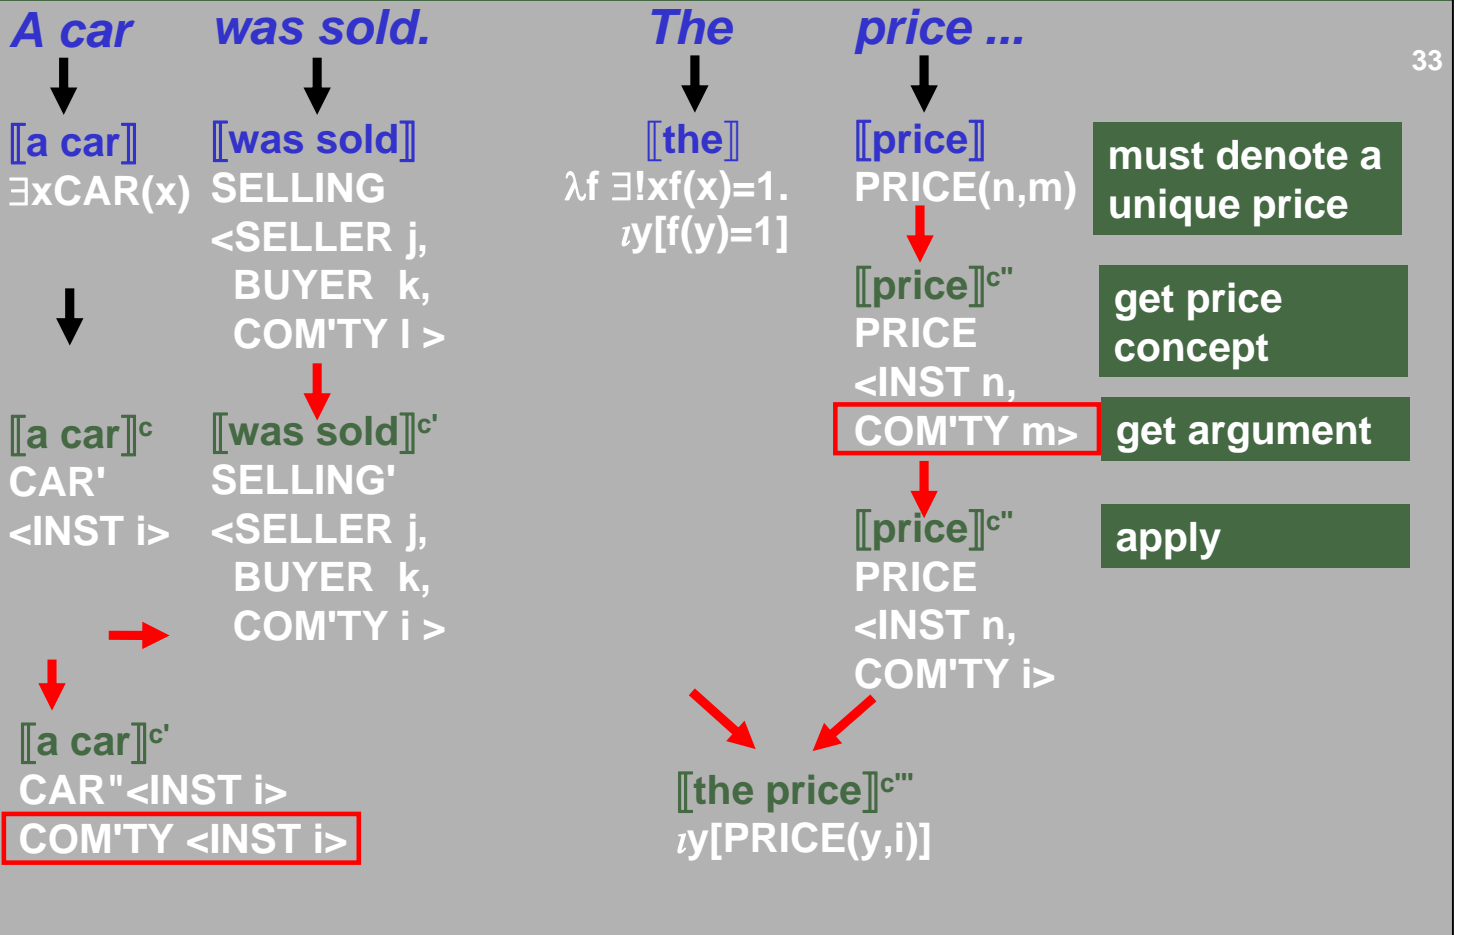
A car was sold. The price ...

33

⟦a car⟧
∃xCAR(x)

⟦was sold⟧
SELLING
<SELLER j,
BUYER k,
COM'TY l >

⟦the⟧
λf ∃!xf(x)=1.
ιy[f(y)=1]

⟦price⟧
PRICE(n,m)

must denote a unique price

⟦price⟧$^{c''}$
PRICE
<INST n,
COM'TY m>

get price concept

get argument

⟦a car⟧$^{c}$
CAR'
<INST i>

⟦was sold⟧$^{c'}$
SELLING'
<SELLER j,
BUYER k,
COM'TY i >

⟦price⟧$^{c''}$
PRICE
<INST n,
COM'TY i>

apply

⟦a car⟧$^{c'}$
CAR"<INST i>
COM'TY <INST i>

⟦the price⟧$^{c'''}$
ιy[PRICE(y,i)]